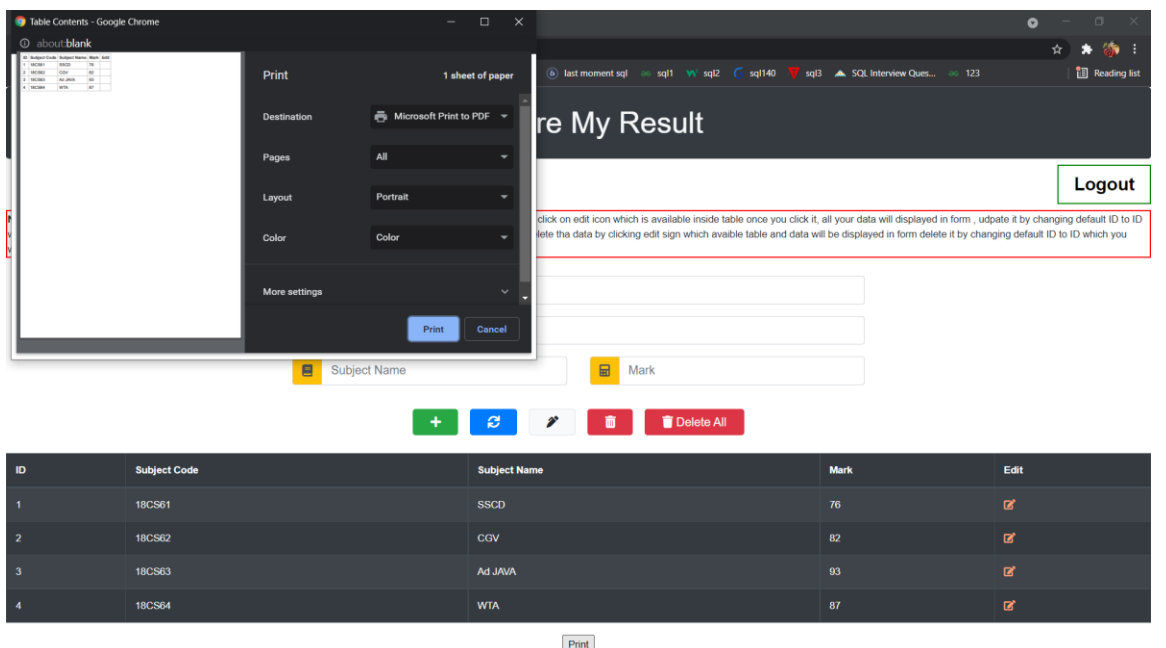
Table Contents - Google Chrome
about:blank

| ID | Subject Code | Subject Name | Mark | Edit |
|---|---|---|---|---|
| 1 | 18CS61 | SSCD | 76 | |
| 2 | 18CS62 | CGV | 82 | |
| 3 | 18CS63 | Ad JAVA | 93 | |
| 4 | 18CS64 | WTA | 87 | |

Print
1 sheet of paper
Destination
Microsoft Print to PDF
Pages
All
Layout
Portrait
Color
Color
More settings
Print
Cancel

last moment sql sql1 sql2 sql140 sql3 SQL Interview Ques... 123
Reading list

re My Result

Logout

click on edit icon which is available inside table once you click it, all your data will displayed in form , udpate it by changing default ID to ID
lete tha data by clicking edit sign which avaible table and data will be displayed in form delete it by changing default ID to ID which you

Subject Name
Mark

Delete All

| ID | Subject Code | Subject Name | Mark | Edit |
|---|---|---|---|---|
| 1 | 18CS61 | SSCD | 76 | |
| 2 | 18CS62 | CGV | 82 | |
| 3 | 18CS63 | Ad JAVA | 93 | |
| 4 | 18CS64 | WTA | 87 | |

Print